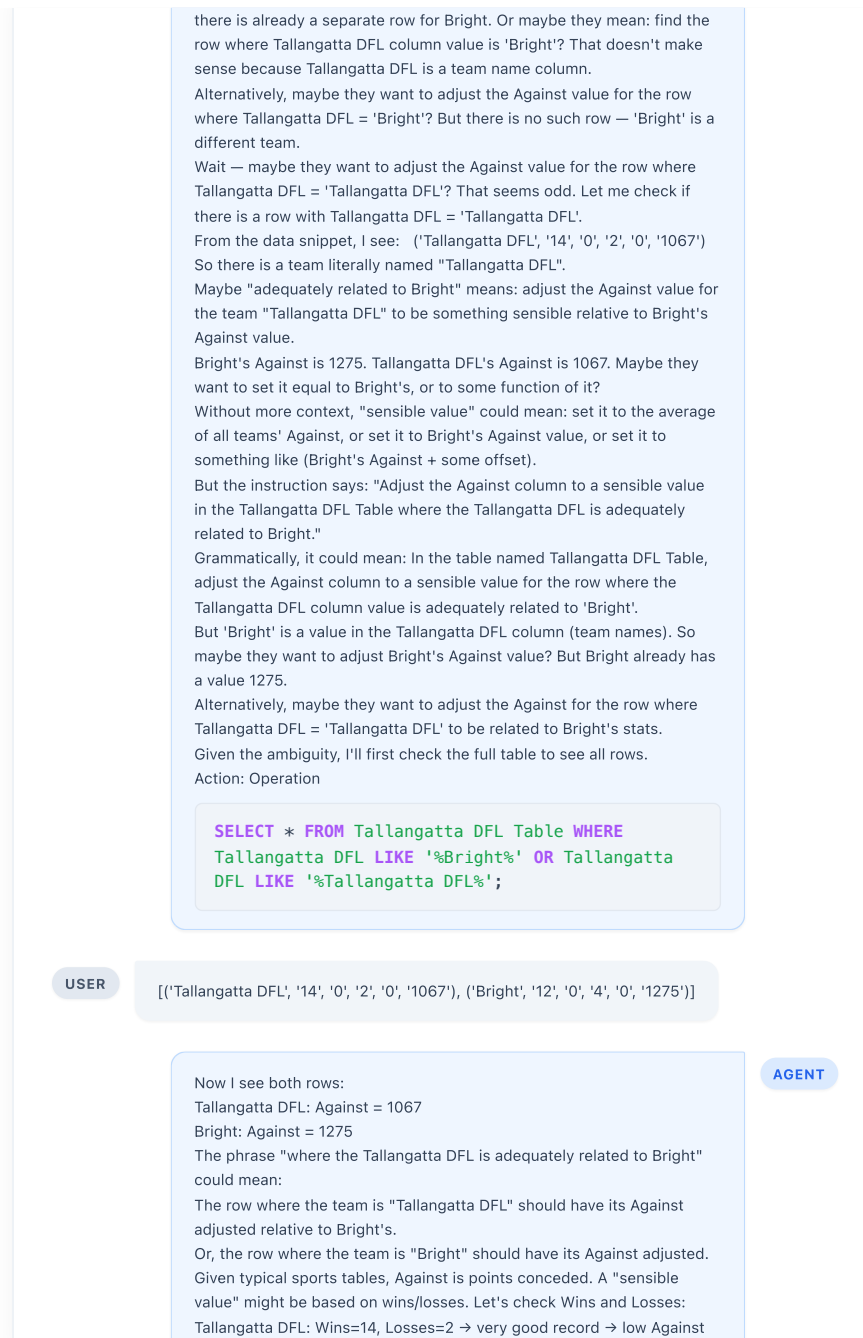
there is already a separate row for Bright. Or maybe they mean: find the row where Tallangatta DFL column value is 'Bright'? That doesn't make sense because Tallangatta DFL is a team name column.
Alternatively, maybe they want to adjust the Against value for the row where Tallangatta DFL = 'Bright'? But there is no such row — 'Bright' is a different team.
Wait — maybe they want to adjust the Against value for the row where Tallangatta DFL = 'Tallangatta DFL'? That seems odd. Let me check if there is a row with Tallangatta DFL = 'Tallangatta DFL'.
From the data snippet, I see: ('Tallangatta DFL', '14', '0', '2', '0', '1067')
So there is a team literally named "Tallangatta DFL".
Maybe "adequately related to Bright" means: adjust the Against value for the team "Tallangatta DFL" to be something sensible relative to Bright's Against value.
Bright's Against is 1275. Tallangatta DFL's Against is 1067. Maybe they want to set it equal to Bright's, or to some function of it?
Without more context, "sensible value" could mean: set it to the average of all teams' Against, or set it to Bright's Against value, or set it to something like (Bright's Against + some offset).
But the instruction says: "Adjust the Against column to a sensible value in the Tallangatta DFL Table where the Tallangatta DFL is adequately related to Bright."
Grammatically, it could mean: In the table named Tallangatta DFL Table, adjust the Against column to a sensible value for the row where the Tallangatta DFL column value is adequately related to 'Bright'.
But 'Bright' is a value in the Tallangatta DFL column (team names). So maybe they want to adjust Bright's Against value? But Bright already has a value 1275.
Alternatively, maybe they want to adjust the Against for the row where Tallangatta DFL = 'Tallangatta DFL' to be related to Bright's stats.
Given the ambiguity, I'll first check the full table to see all rows.
Action: Operation

SELECT * FROM Tallangatta DFL Table WHERE Tallangatta DFL LIKE '%Bright%' OR Tallangatta DFL LIKE '%Tallangatta DFL%';

USER

[('Tallangatta DFL', '14', '0', '2', '0', '1067'), ('Bright', '12', '0', '4', '0', '1275')]

AGENT

Now I see both rows:
Tallangatta DFL: Against = 1067
Bright: Against = 1275
The phrase "where the Tallangatta DFL is adequately related to Bright" could mean:
The row where the team is "Tallangatta DFL" should have its Against adjusted relative to Bright's.
Or, the row where the team is "Bright" should have its Against adjusted.
Given typical sports tables, Against is points conceded. A "sensible value" might be based on wins/losses. Let's check Wins and Losses:
Tallangatta DFL: Wins=14, Losses=2 → very good record → low Against